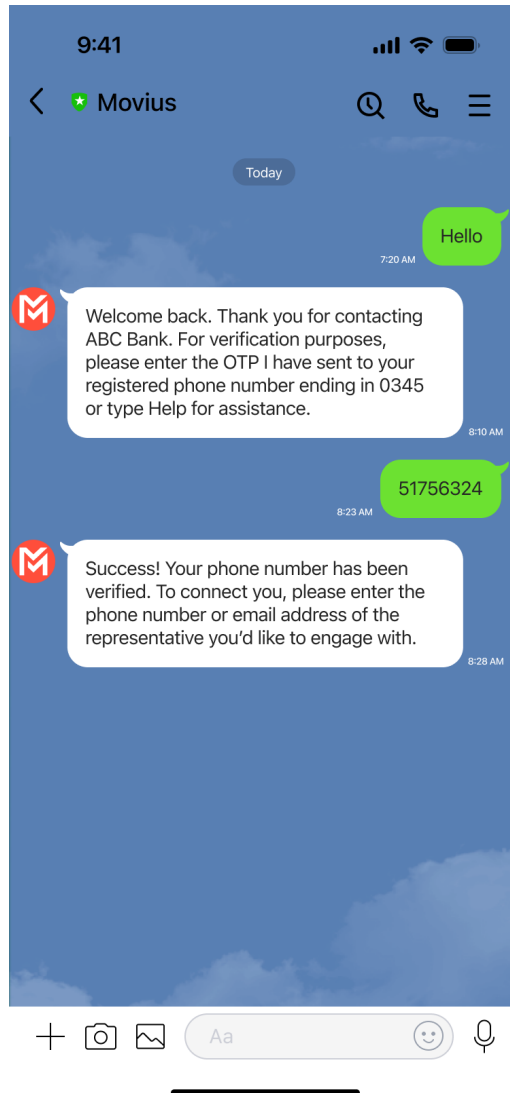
9:41

Movius

Today

Hello
7:20 AM

Welcome back. Thank you for contacting ABC Bank. For verification purposes, please enter the OTP I have sent to your registered phone number ending in 0345 or type Help for assistance.
8:10 AM

51756324
8:23 AM

Success! Your phone number has been verified. To connect you, please enter the phone number or email address of the representative you’d like to engage with.
8:28 AM

Aa